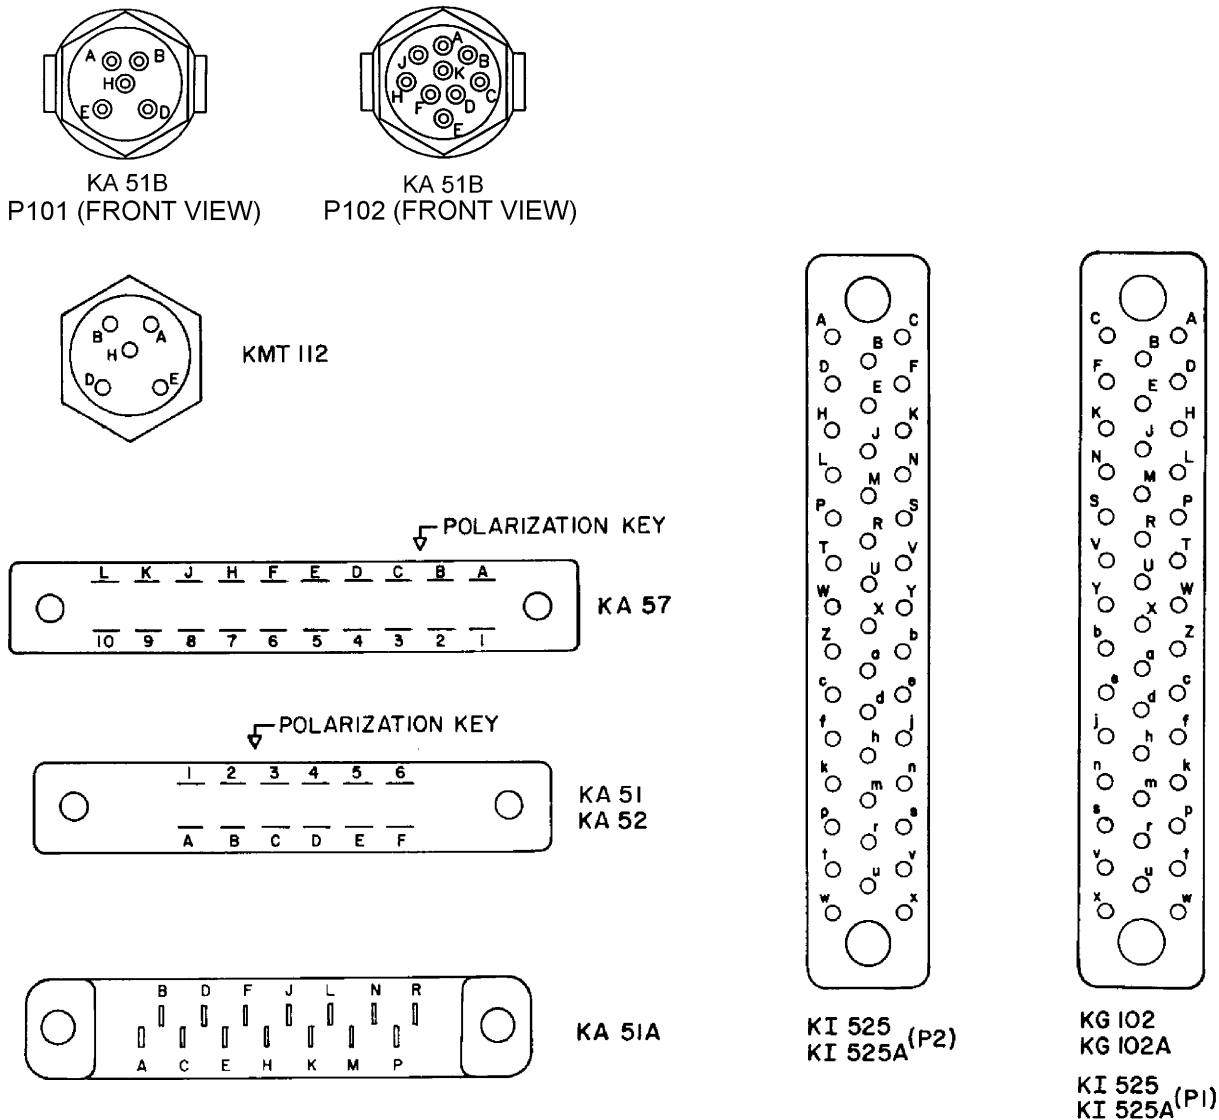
A B H E D

KA 51B
P101 (FRONT VIEW)

A J B K H C F D E

KA 51B
P102 (FRONT VIEW)

B A H D E

KMT 112

POLARIZATION KEY

L K J H F E D C B A
10 9 8 7 6 5 4 3 2 1

KA 57

POLARIZATION KEY

1 2 3 4 5 6
A B C D E F

KA 51
KA 52

B D F J L N R
A C E H K M P

KA 51A

A B C D E F H J K L M N P R S T U V W X Y Z a b c d e f h j k m n p r s t u v w x

KI 525
KI 525A(P2)

C B A F E D K J H N M L S R P V U T Y X W b a Z e d c j h f n m k s r p v u t x w

KG 102
KG 102A

KI 525
KI 525A(P1)